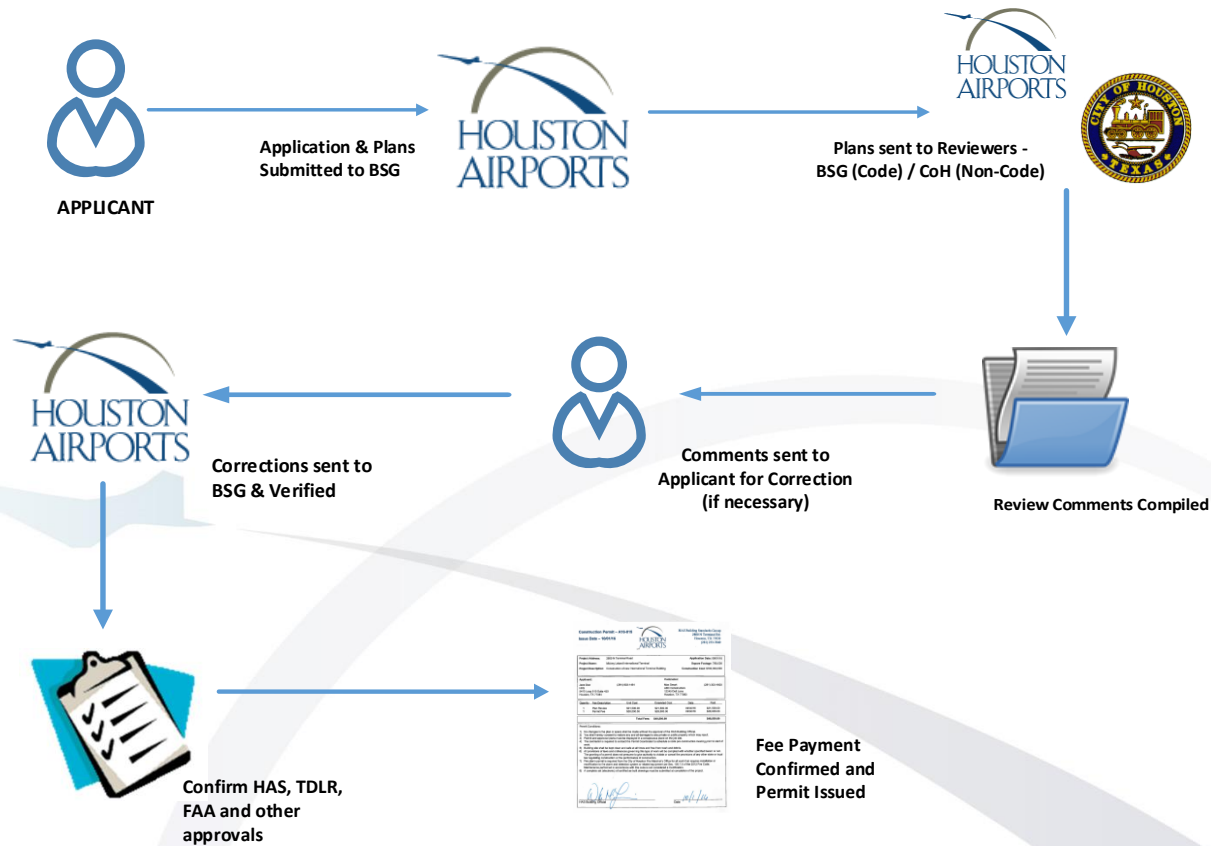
APPLICANT

Application & Plans Submitted to BSG

HOUSTON AIRPORTS

HOUSTON AIRPORTS

CITY OF HOUSTON TEXAS

Plans sent to Reviewers - BSG (Code) / CoH (Non-Code)

Review Comments Compiled

Comments sent to Applicant for Correction (if necessary)

HOUSTON AIRPORTS

Corrections sent to BSG & Verified

Confirm HAS, TDLR, FAA and other approvals

Construction Permit
HOUSTON AIRPORTS
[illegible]

Fee Payment Confirmed and Permit Issued